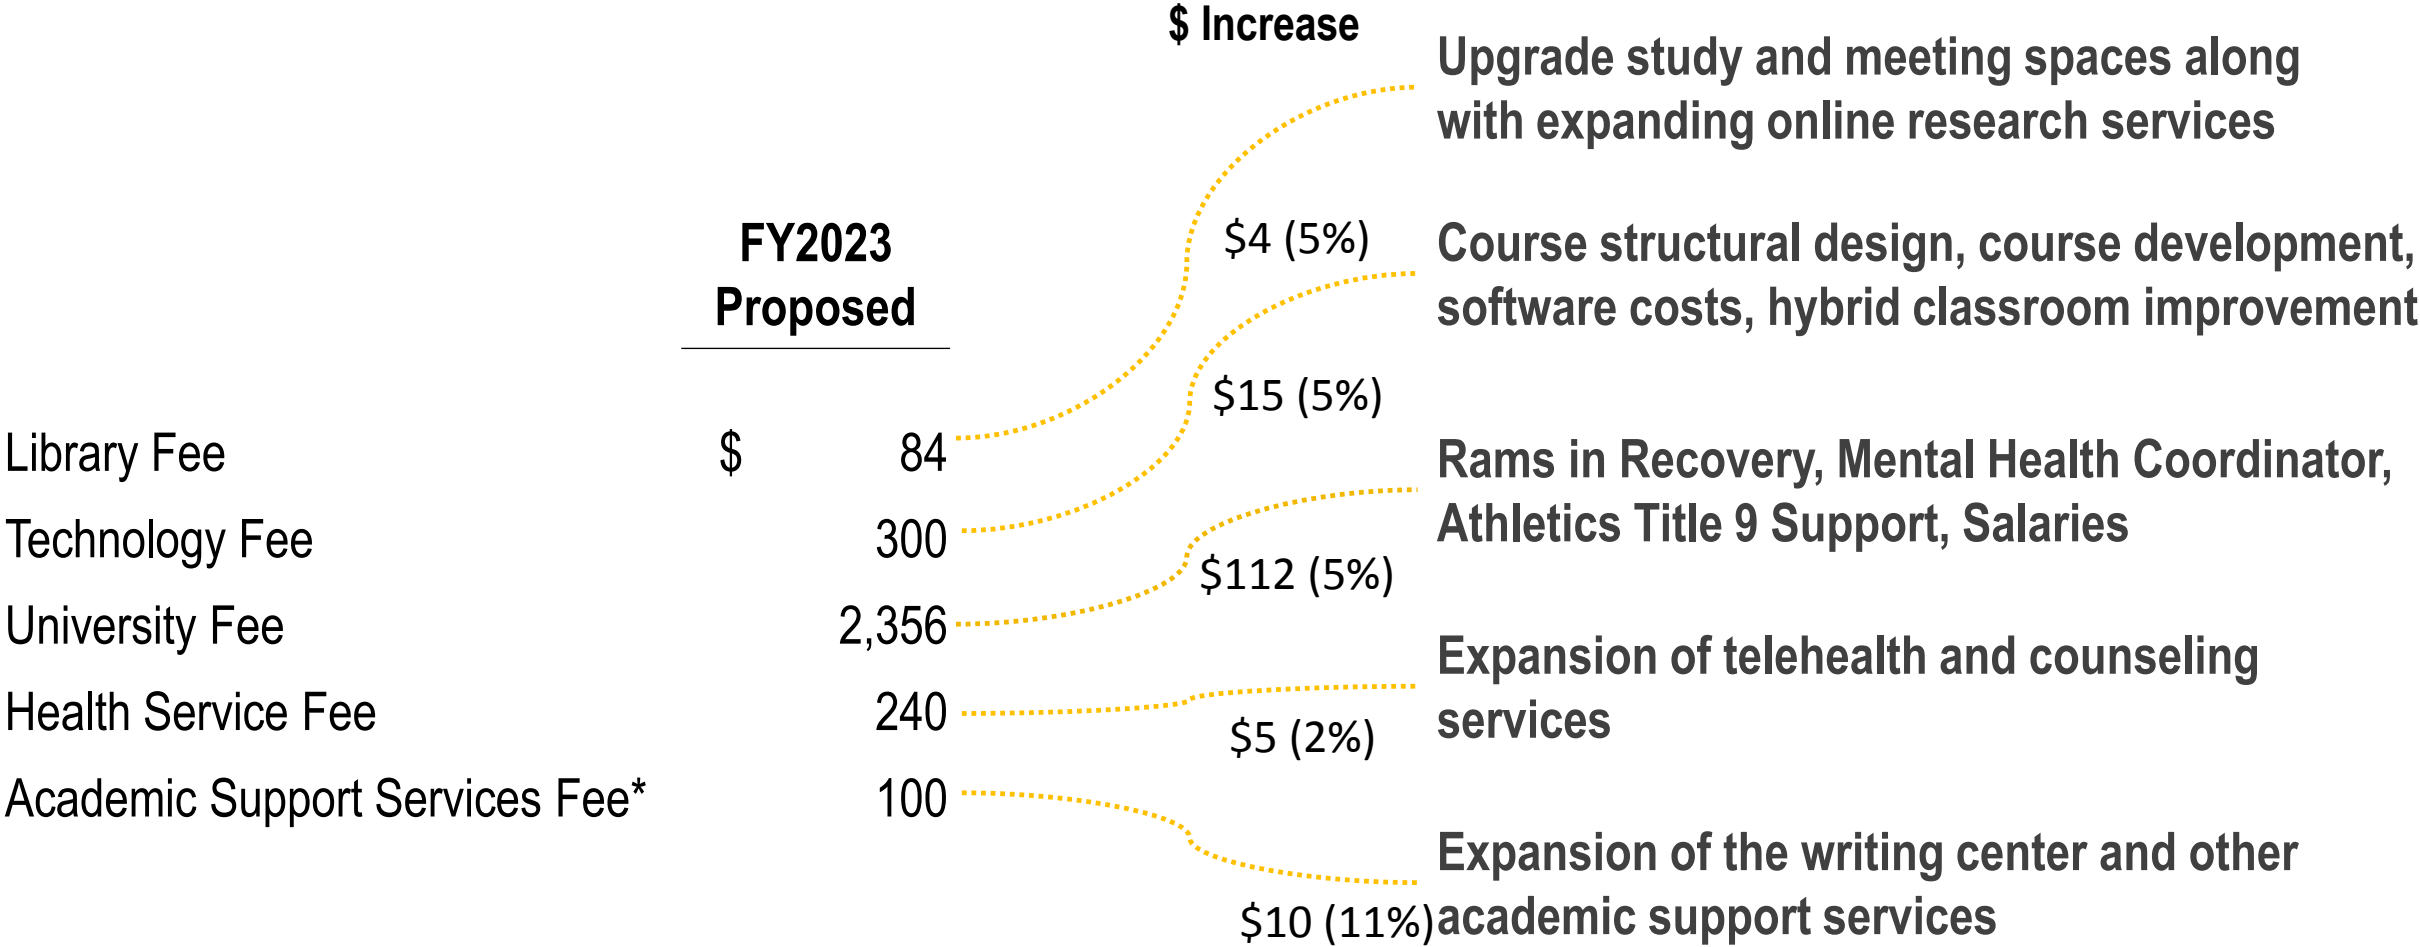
$ Increase

FY2023 Proposed

| | FY2023 Proposed | $ Increase | |
|---|---|---|---|
| Library Fee | $ 84 | $4 (5%) | Upgrade study and meeting spaces along with expanding online research services |
| Technology Fee | 300 | $15 (5%) | Course structural design, course development, software costs, hybrid classroom improvement |
| University Fee | 2,356 | $112 (5%) | Rams in Recovery, Mental Health Coordinator, Athletics Title 9 Support, Salaries |
| Health Service Fee | 240 | $5 (2%) | Expansion of telehealth and counseling services |
| Academic Support Services Fee* | 100 | $10 (11%) | Expansion of the writing center and other academic support services |